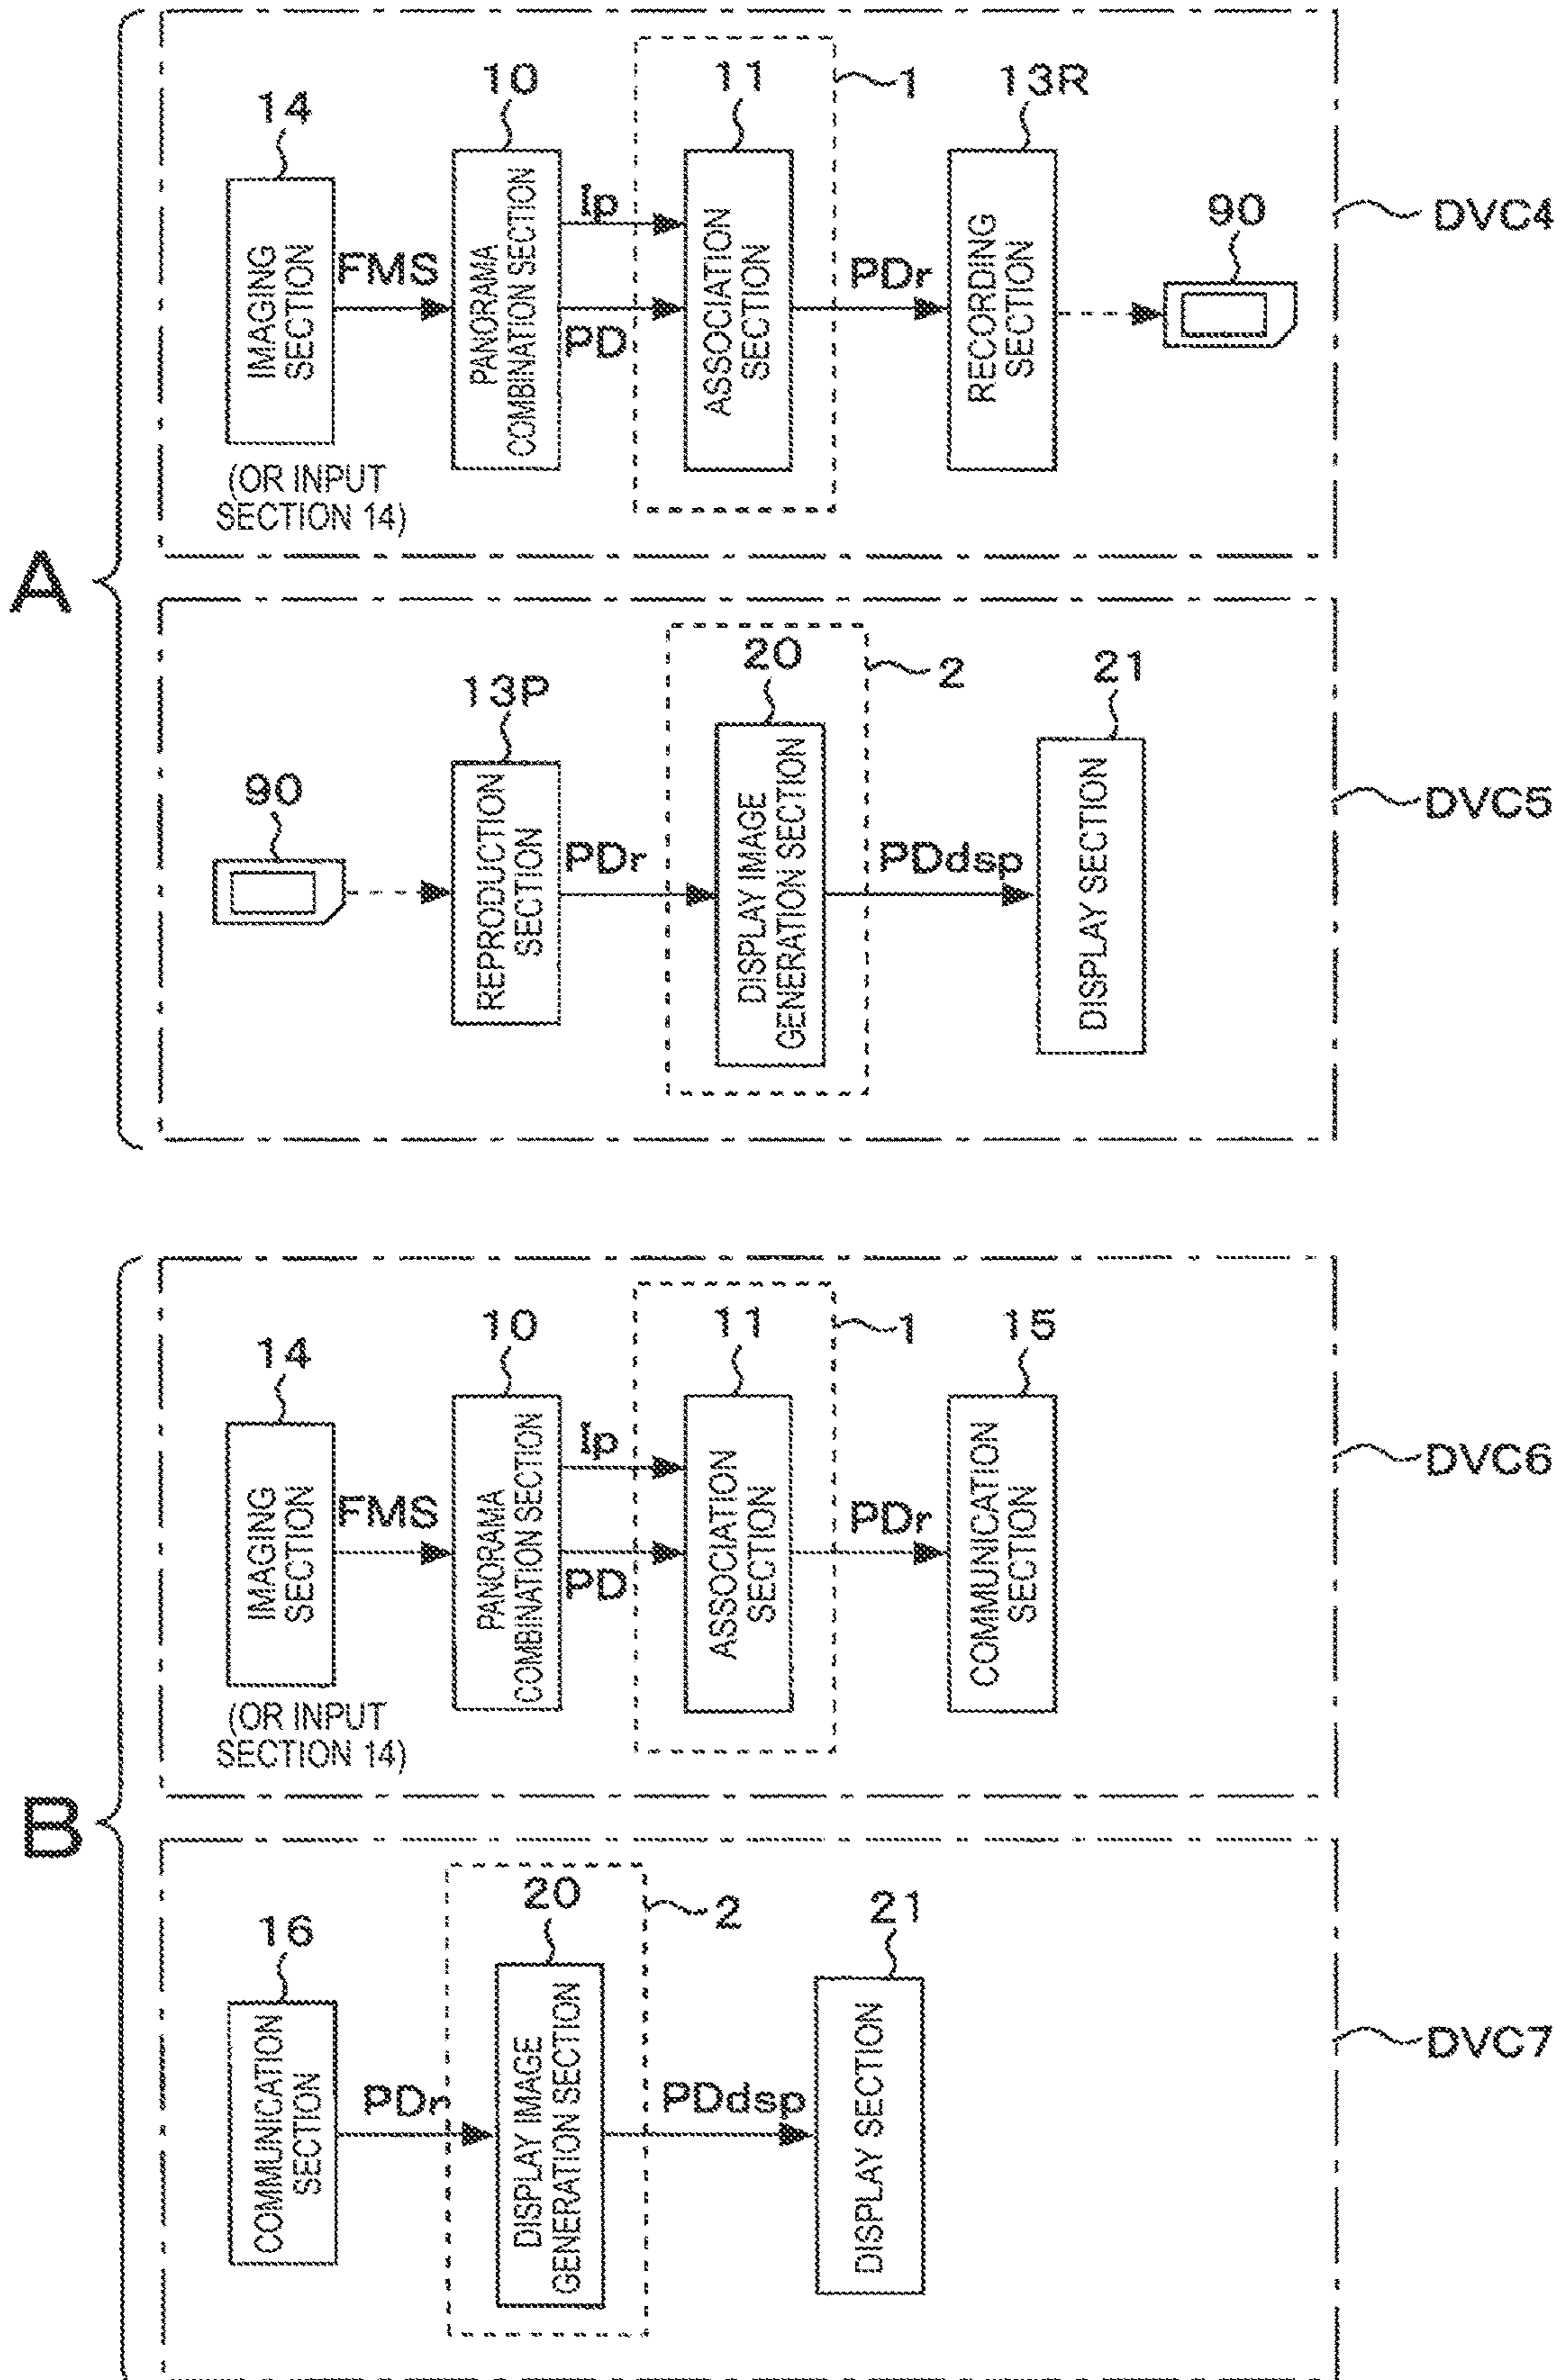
A

14
IMAGING SECTION
(OR INPUT SECTION 14)
FMS
10
PANORAMA COMBINATION SECTION
Ip
PD
11
ASSOCIATION SECTION
1
PDr
13R
RECORDING SECTION
90
DVC4

90
13P
REPRODUCTION SECTION
PDr
20
DISPLAY IMAGE GENERATION SECTION
2
PDdsp
21
DISPLAY SECTION
DVC5

B

14
IMAGING SECTION
(OR INPUT SECTION 14)
FMS
10
PANORAMA COMBINATION SECTION
Ip
PD
11
ASSOCIATION SECTION
1
PDr
15
COMMUNICATION SECTION
DVC6

16
COMMUNICATION SECTION
PDr
20
DISPLAY IMAGE GENERATION SECTION
2
PDdsp
21
DISPLAY SECTION
DVC7